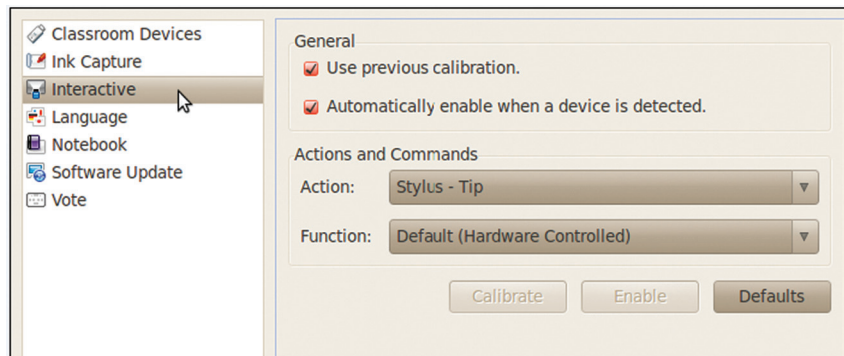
Classroom Devices
Ink Capture
Interactive
Language
Notebook
Software Update
Vote

General
Use previous calibration.
Automatically enable when a device is detected.

Actions and Commands
Action: Stylus - Tip
Function: Default (Hardware Controlled)

Calibrate
Enable
Defaults